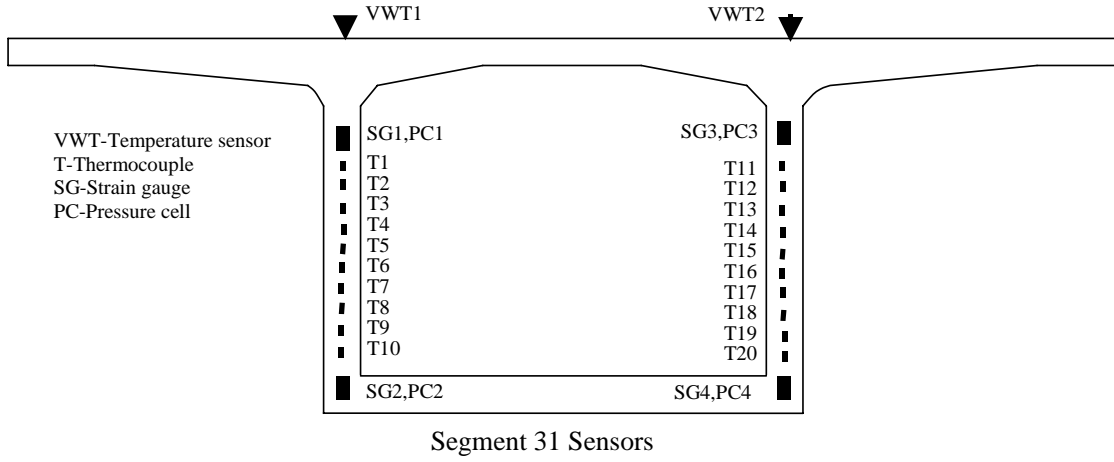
VWT1

VWT2

VWT-Temperature sensor
T-Thermocouple
SG-Strain gauge
PC-Pressure cell

SG1,PC1
T1
T2
T3
T4
T5
T6
T7
T8
T9
T10

SG3,PC3
T11
T12
T13
T14
T15
T16
T17
T18
T19
T20

SG2,PC2

SG4,PC4

Segment 31 Sensors